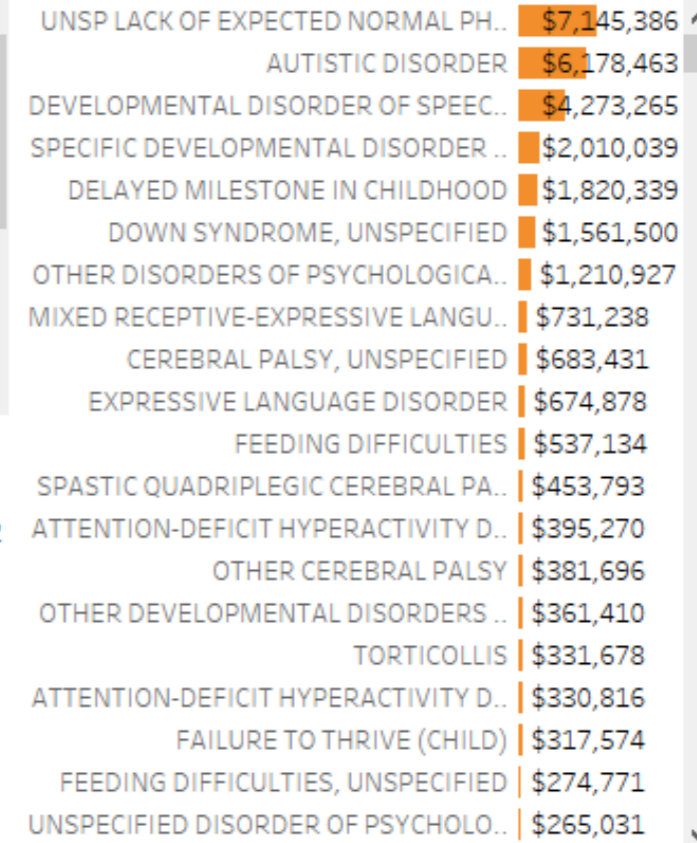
| | |
|---|---|
| UNSP LACK OF EXPECTED NORMAL PH.. | $7,145,386 |
| AUTISTIC DISORDER | $6,178,463 |
| DEVELOPMENTAL DISORDER OF SPEEC.. | $4,273,265 |
| SPECIFIC DEVELOPMENTAL DISORDER .. | $2,010,039 |
| DELAYED MILESTONE IN CHILDHOOD | $1,820,339 |
| DOWN SYNDROME, UNSPECIFIED | $1,561,500 |
| OTHER DISORDERS OF PSYCHOLOGICA.. | $1,210,927 |
| MIXED RECEPTIVE-EXPRESSIVE LANGU.. | $731,238 |
| CEREBRAL PALSY, UNSPECIFIED | $683,431 |
| EXPRESSIVE LANGUAGE DISORDER | $674,878 |
| FEEDING DIFFICULTIES | $537,134 |
| SPASTIC QUADRIPLEGIC CEREBRAL PA.. | $453,793 |
| ATTENTION-DEFICIT HYPERACTIVITY D.. | $395,270 |
| OTHER CEREBRAL PALSY | $381,696 |
| OTHER DEVELOPMENTAL DISORDERS .. | $361,410 |
| TORTICOLLIS | $331,678 |
| ATTENTION-DEFICIT HYPERACTIVITY D.. | $330,816 |
| FAILURE TO THRIVE (CHILD) | $317,574 |
| FEEDING DIFFICULTIES, UNSPECIFIED | $274,771 |
| UNSPECIFIED DISORDER OF PSYCHOLO.. | $265,031 |